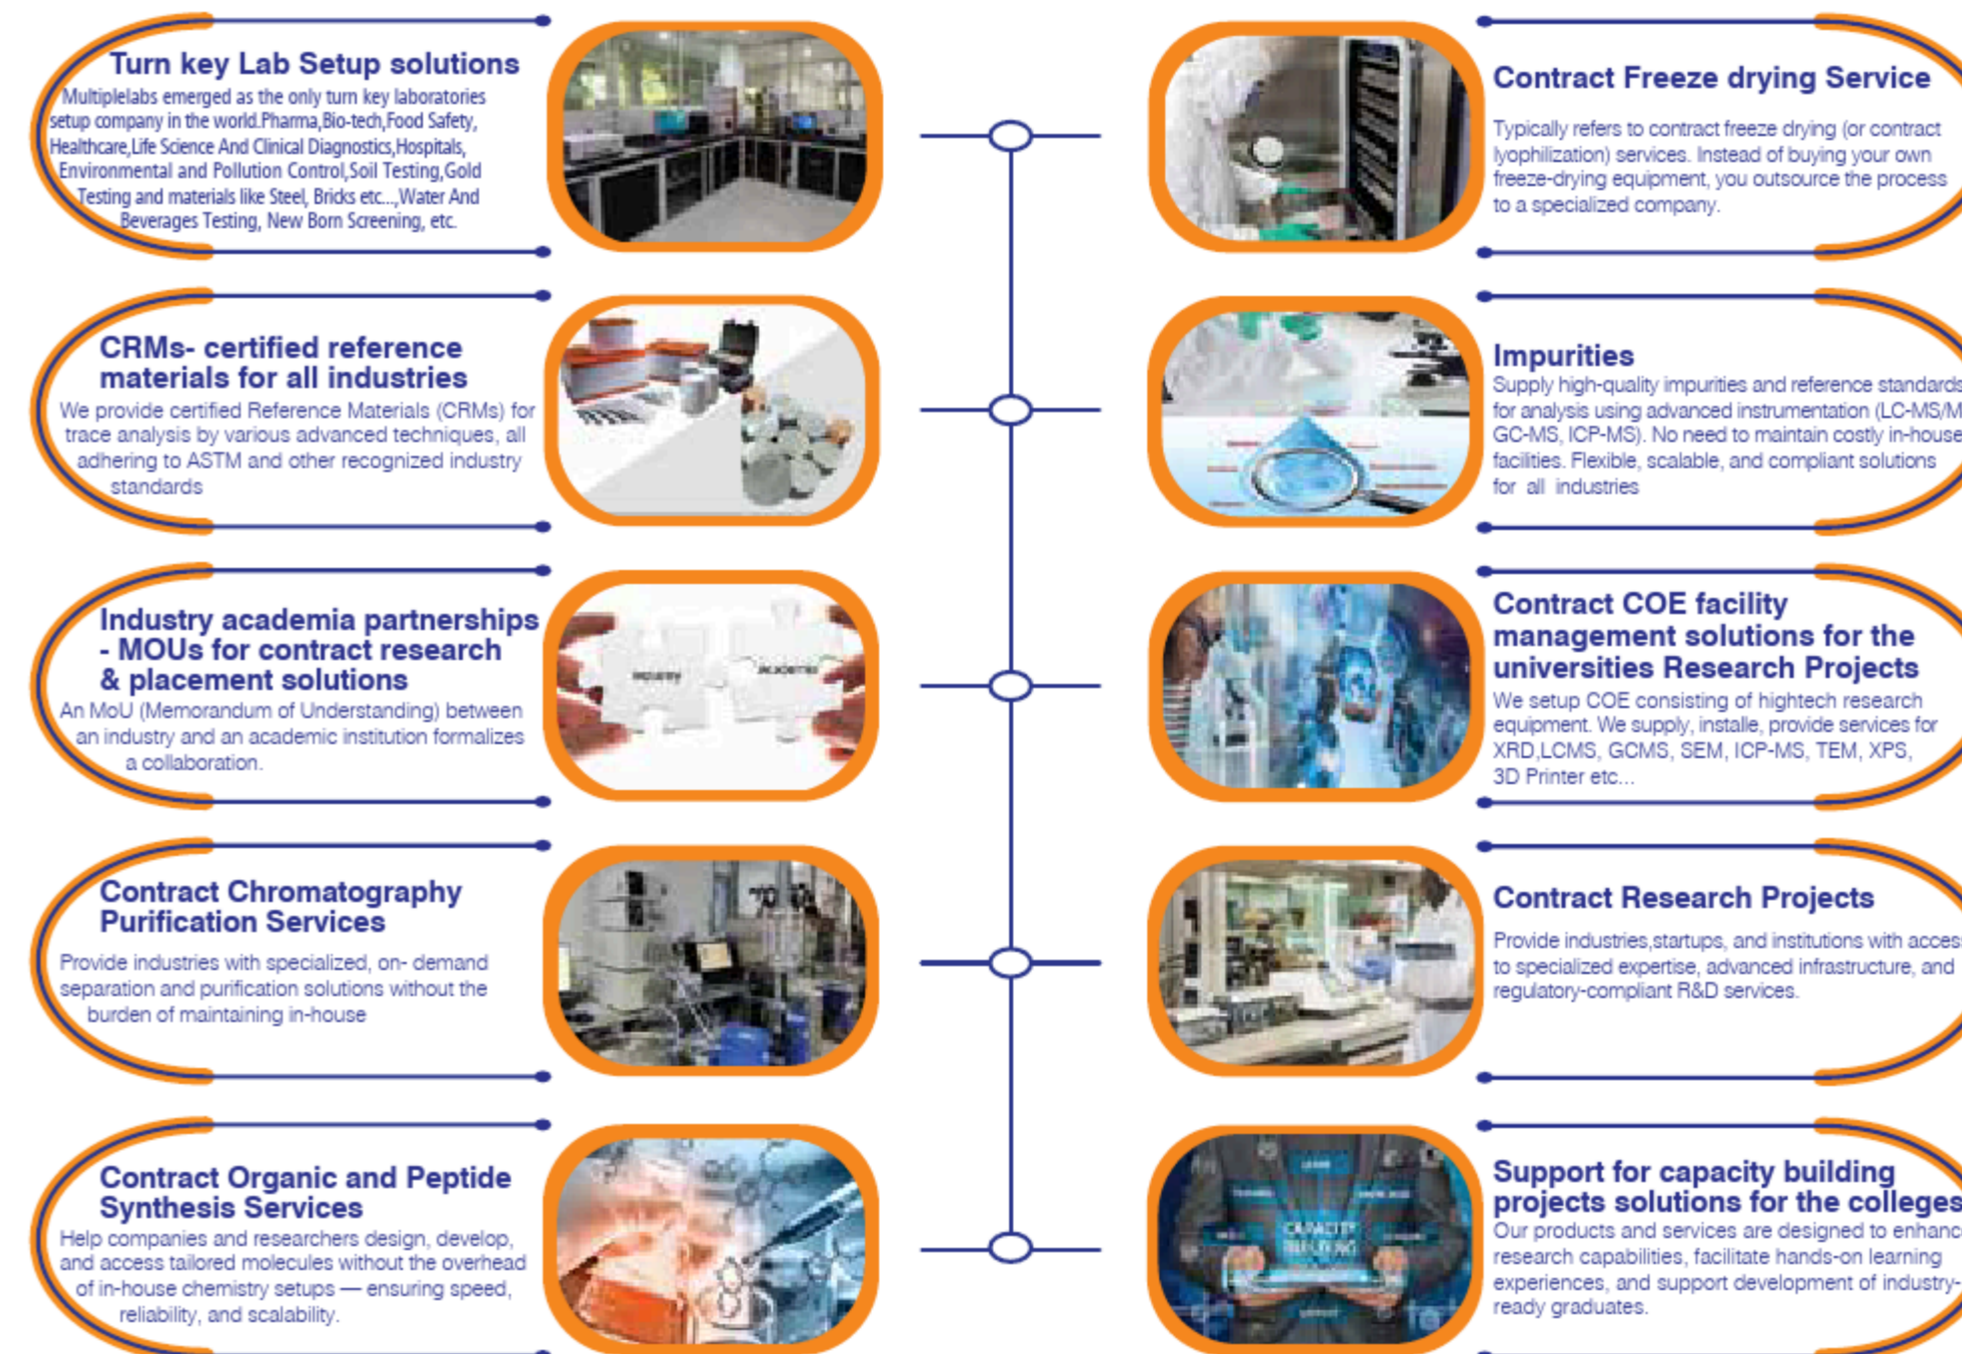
Turn key Lab Setup solutions

Multiplelabs emerged as the only turn key laboratories setup company in the world.Pharma,Bio-tech,Food Safety, Healthcare,Life Science And Clinical Diagnostics,Hospitals, Environmental and Pollution Control,Soil Testing,Gold Testing and materials like Steel, Bricks etc...,Water And Beverages Testing, New Born Screening, etc.

Contract Freeze drying Service

Typically refers to contract freeze drying (or contract lyophilization) services. Instead of buying your own freeze-drying equipment, you outsource the process to a specialized company.

CRMs- certified reference materials for all industries

We provide certified Reference Materials (CRMs) for trace analysis by various advanced techniques, all adhering to ASTM and other recognized industry standards

Impurities

Supply high-quality impurities and reference standards for analysis using advanced instrumentation (LC-MS/M GC-MS, ICP-MS). No need to maintain costly in-house facilities. Flexible, scalable, and compliant solutions for all industries

Industry academia partnerships - MOUs for contract research & placement solutions

An MoU (Memorandum of Understanding) between an industry and an academic institution formalizes a collaboration.

industry academia

Contract COE facility management solutions for the universities Research Projects

We setup COE consisting of hightech research equipment. We supply, installe, provide services for XRD,LCMS, GCMS, SEM, ICP-MS, TEM, XPS, 3D Printer etc...

Contract Chromatography Purification Services

Provide industries with specialized, on- demand separation and purification solutions without the burden of maintaining in-house

Contract Research Projects

Provide industries,startups, and institutions with acces to specialized expertise, advanced infrastructure, and regulatory-compliant R&D services.

Contract Organic and Peptide Synthesis Services

Help companies and researchers design, develop, and access tailored molecules without the overhead of in-house chemistry setups — ensuring speed, reliability, and scalability.

Support for capacity building projects solutions for the colleges

Our products and services are designed to enhanc research capabilities, facilitate hands-on learning experiences, and support development of industry-ready graduates.

CAPACITY BUILDING